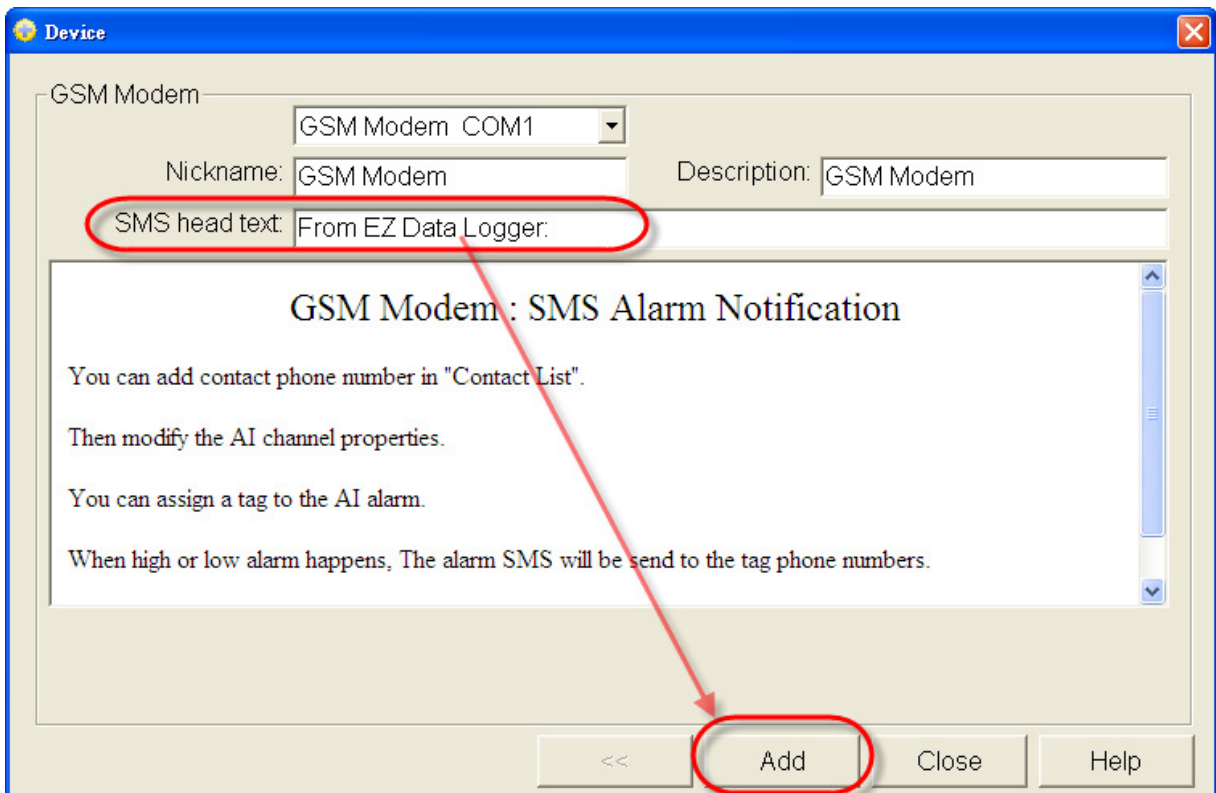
Device

GSM Modem

GSM Modem COM1

Nickname: GSM Modem

Description: GSM Modem

SMS head text: From EZ Data Logger:

GSM Modem : SMS Alarm Notification

You can add contact phone number in "Contact List".

Then modify the AI channel properties.

You can assign a tag to the AI alarm.

When high or low alarm happens, The alarm SMS will be send to the tag phone numbers.

<<

Add

Close

Help